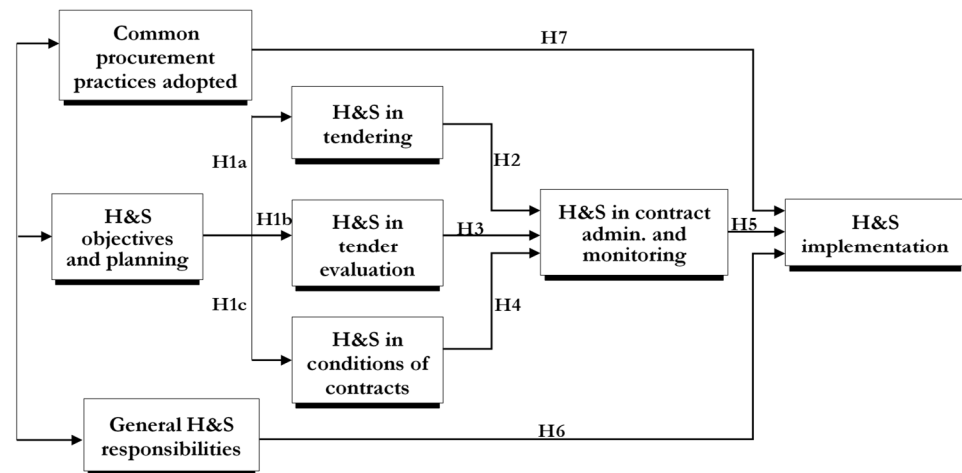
Common procurement practices adopted

H7

H&S in tendering

H1a

H2

H&S objectives and planning

H1b

H&S in tender evaluation

H3

H&S in contract admin. and monitoring

H5

H&S implementation

H1c

H4

H&S in conditions of contracts

General H&S responsibilities

H6